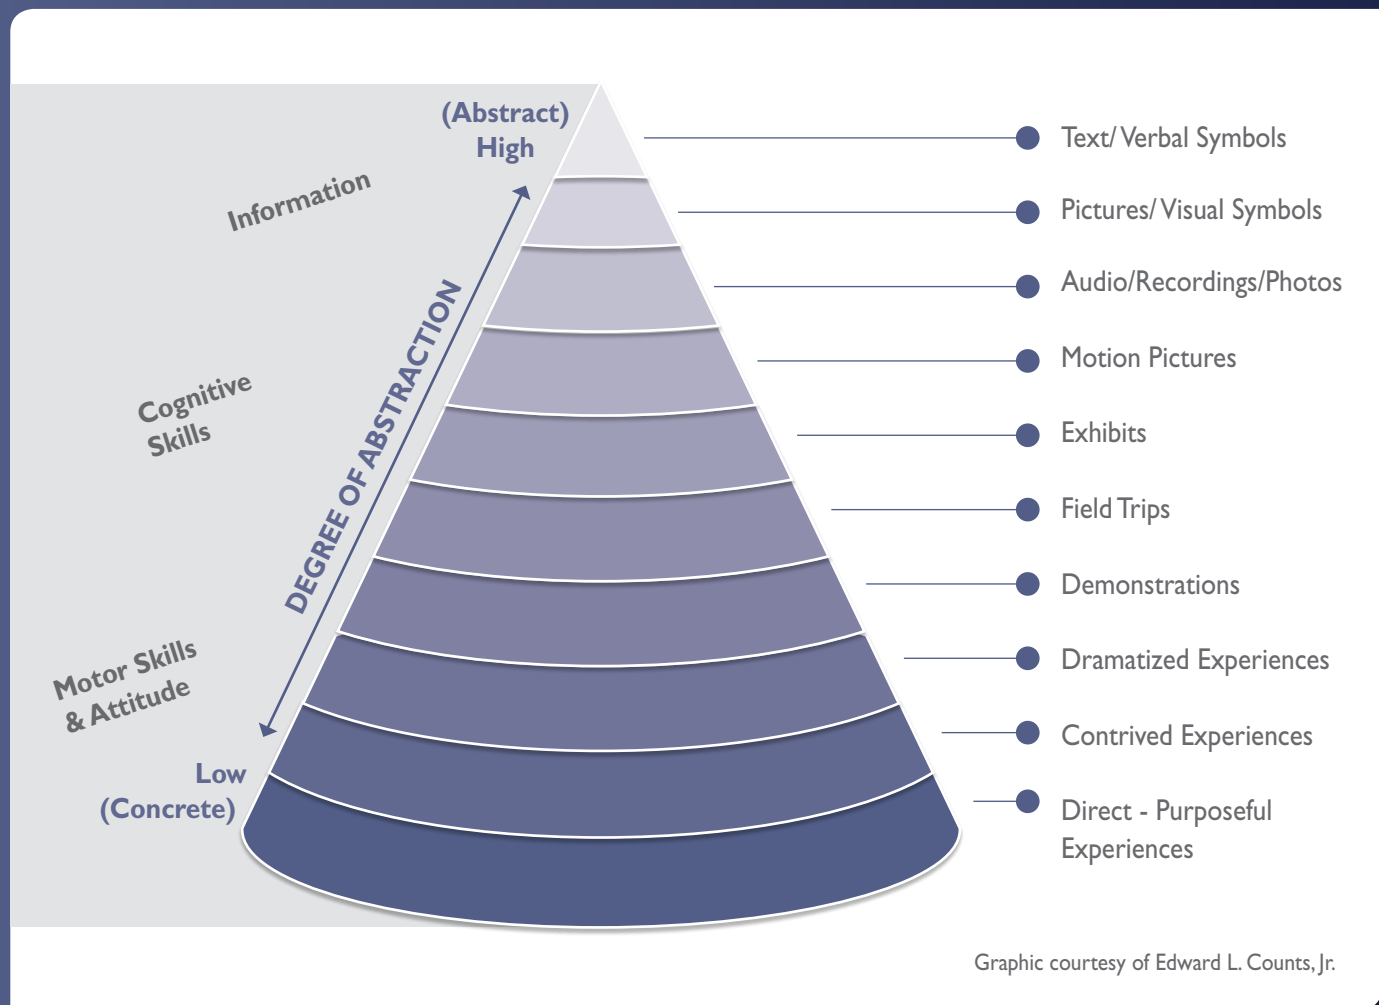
(Abstract)
High

Information

Cognitive
Skills

DEGREE OF ABSTRACTION

Motor Skills
& Attitude

Low
(Concrete)

Text/ Verbal Symbols

Pictures/ Visual Symbols

Audio/Recordings/Photos

Motion Pictures

Exhibits

Field Trips

Demonstrations

Dramatized Experiences

Contrived Experiences

Direct - Purposeful Experiences

Graphic courtesy of Edward L. Counts, Jr.